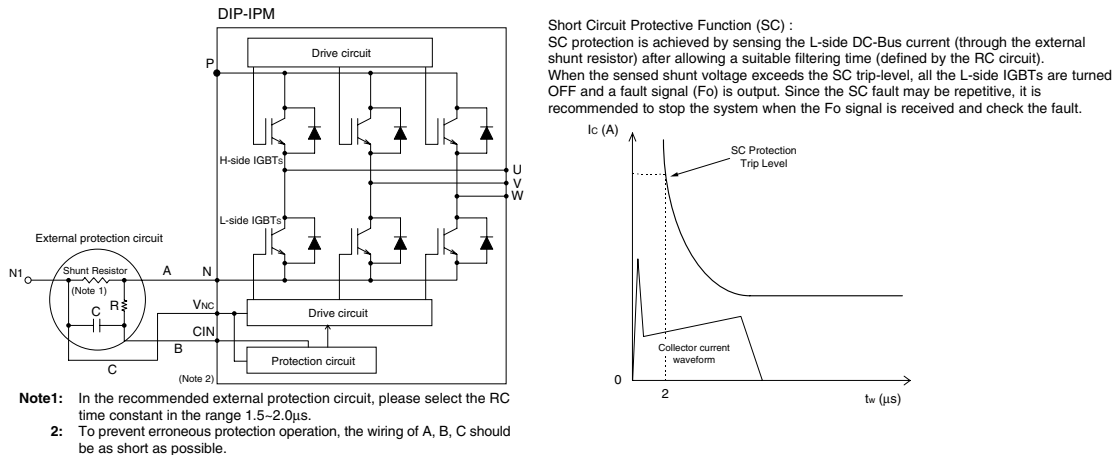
DIP-IPM

Drive circuit

P

H-side IGBTs

U
V
W

L-side IGBTs

External protection circuit

N1

Shunt Resistor
(Note 1)

A

N

R

C

VNC

Drive circuit

CIN

B

C

Protection circuit

(Note 2)

Note1: In the recommended external protection circuit, please select the RC time constant in the range 1.5~2.0μs.
2: To prevent erroneous protection operation, the wiring of A, B, C should be as short as possible.

Short Circuit Protective Function (SC) :
SC protection is achieved by sensing the L-side DC-Bus current (through the external shunt resistor) after allowing a suitable filtering time (defined by the RC circuit).
When the sensed shunt voltage exceeds the SC trip-level, all the L-side IGBTs are turned OFF and a fault signal (Fo) is output. Since the SC fault may be repetitive, it is recommended to stop the system when the Fo signal is received and check the fault.

Ic (A)

SC Protection Trip Level

Collector current waveform

0

2

tw (μs)